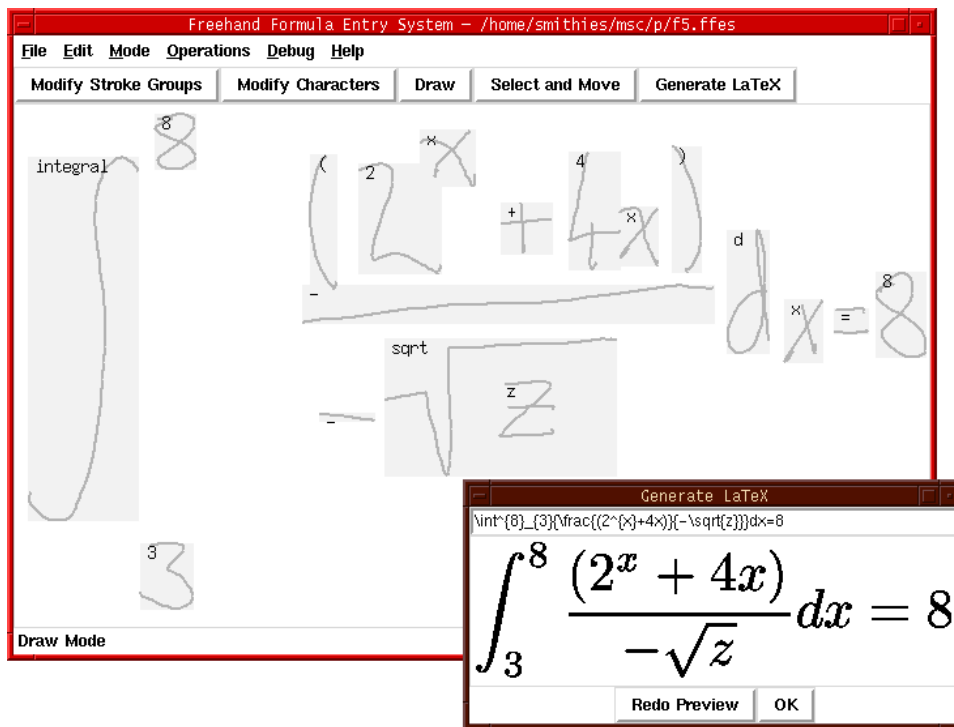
Freehand Formula Entry System – /home/smithies/msc/p/f5.ffes

File Edit Mode Operations Debug Help

Modify Stroke Groups | Modify Characters | Draw | Select and Move | Generate LaTeX

integral
8
(
2
x
+
4
x
)
-
d
x
=
8
sqrt
-
z
3

Draw Mode

Generate LaTeX

\int^{8}_{3}{\frac{(2^{x}+4x)}{-\sqrt{z}}}dx=8

$\int_{3}^{8} \frac{(2^{x}+4x)}{-\sqrt{z}} dx = 8$

Redo Preview | OK